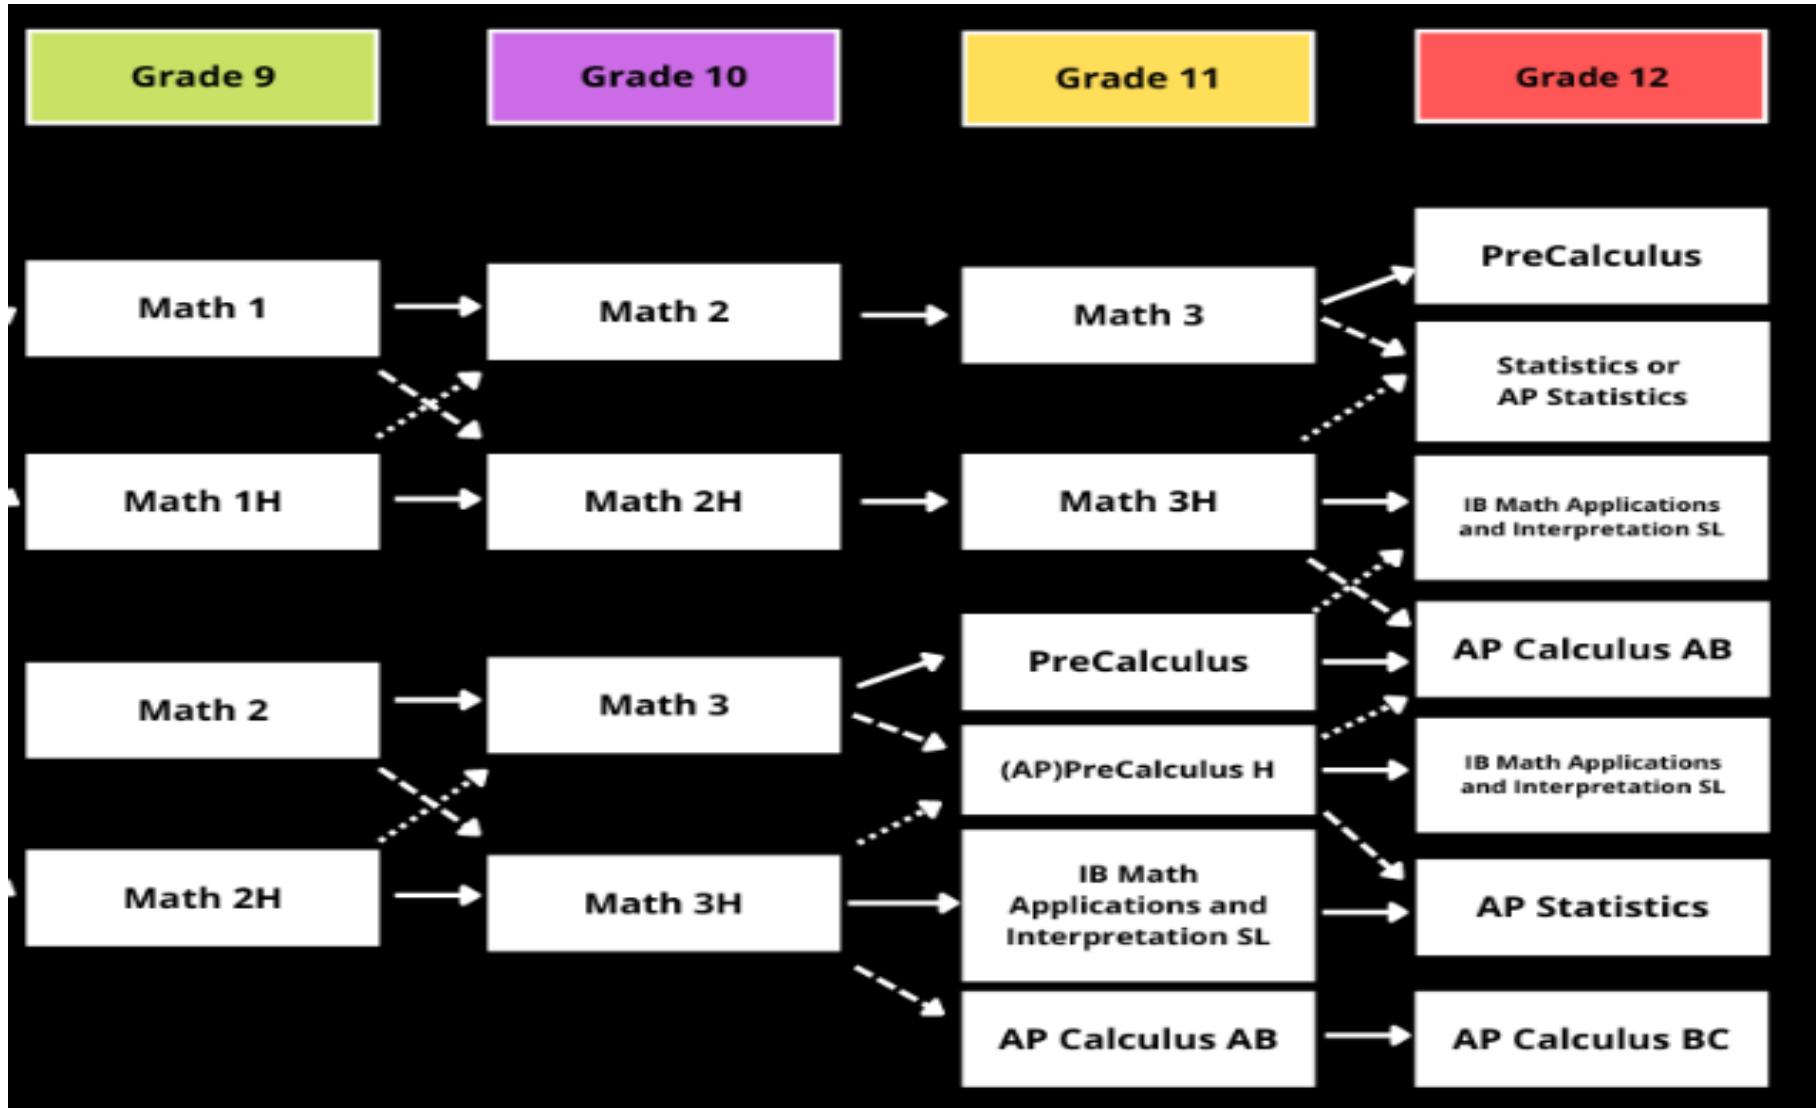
Grade 9

Grade 10

Grade 11

Grade 12

PreCalculus

Math 1

Math 2

Math 3

Statistics or AP Statistics

Math 1H

Math 2H

Math 3H

IB Math Applications and Interpretation SL

AP Calculus AB

PreCalculus

Math 2

Math 3

(AP)PreCalculus H

IB Math Applications and Interpretation SL

IB Math Applications and Interpretation SL

AP Statistics

Math 2H

Math 3H

AP Calculus AB

AP Calculus BC